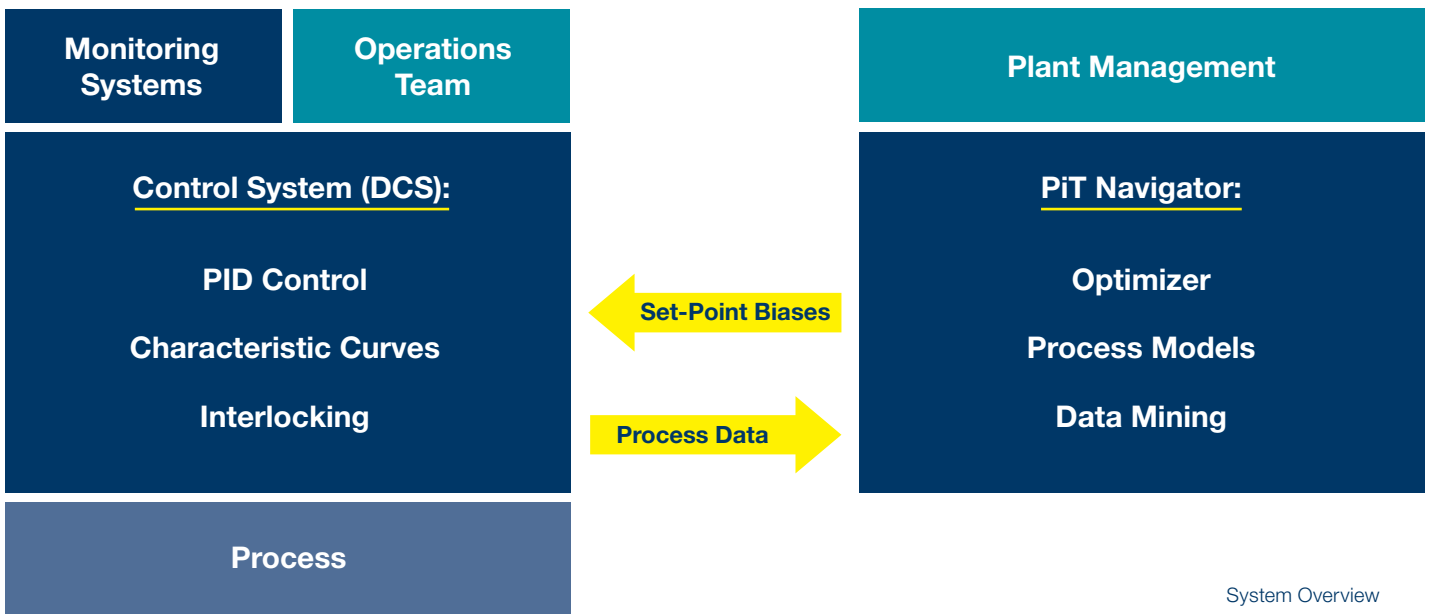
Monitoring Systems

Operations Team

Plant Management

Control System (DCS):

PID Control

Characteristic Curves

Interlocking

Set-Point Biases

Process Data

PiT Navigator:

Optimizer

Process Models

Data Mining

Process

System Overview